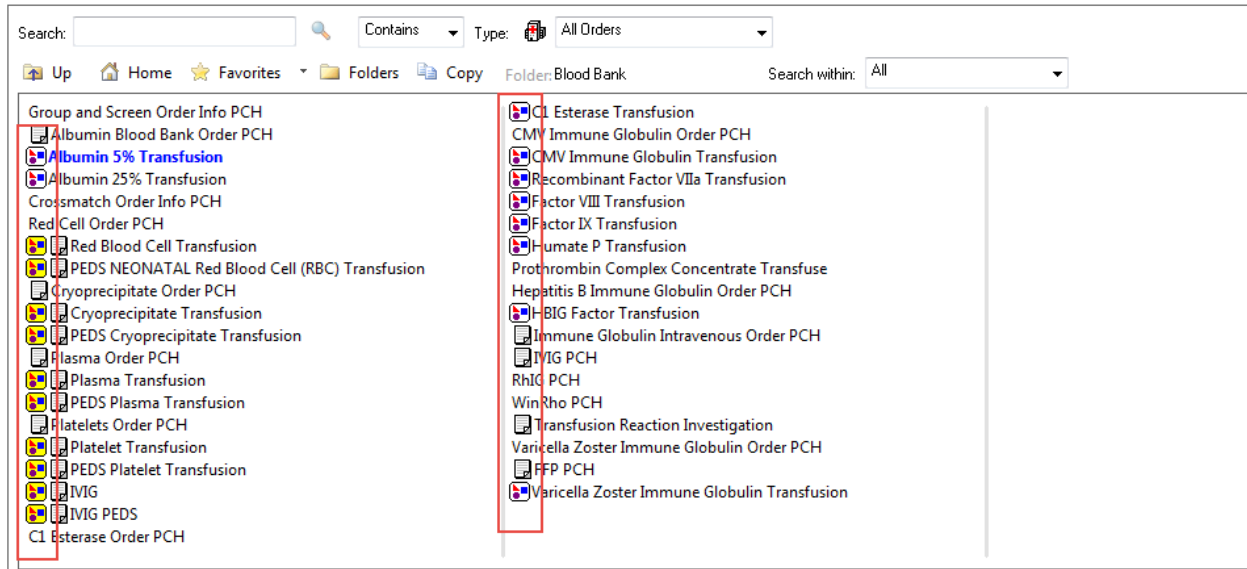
Search: Contains Type: All Orders

Up Home Favorites Folders Copy Folder: Blood Bank Search within: All

Group and Screen Order Info PCH
Albumin Blood Bank Order PCH
Albumin 5% Transfusion
Albumin 25% Transfusion
Crossmatch Order Info PCH
Red Cell Order PCH
Red Blood Cell Transfusion
PEDS NEONATAL Red Blood Cell (RBC) Transfusion
Cryoprecipitate Order PCH
Cryoprecipitate Transfusion
PEDS Cryoprecipitate Transfusion
Plasma Order PCH
Plasma Transfusion
PEDS Plasma Transfusion
Platelets Order PCH
Platelet Transfusion
PEDS Platelet Transfusion
IVIG
IVIG PEDS
C1 Esterase Order PCH

C1 Esterase Transfusion
CMV Immune Globulin Order PCH
CMV Immune Globulin Transfusion
Recombinant Factor VIIa Transfusion
Factor VIII Transfusion
Factor IX Transfusion
Humate P Transfusion
Prothrombin Complex Concentrate Transfuse
Hepatitis B Immune Globulin Order PCH
HBIG Factor Transfusion
Immune Globulin Intravenous Order PCH
IVIG PCH
RhIG PCH
WinRho PCH
Transfusion Reaction Investigation
Varicella Zoster Immune Globulin Order PCH
FFP PCH
Varicella Zoster Immune Globulin Transfusion